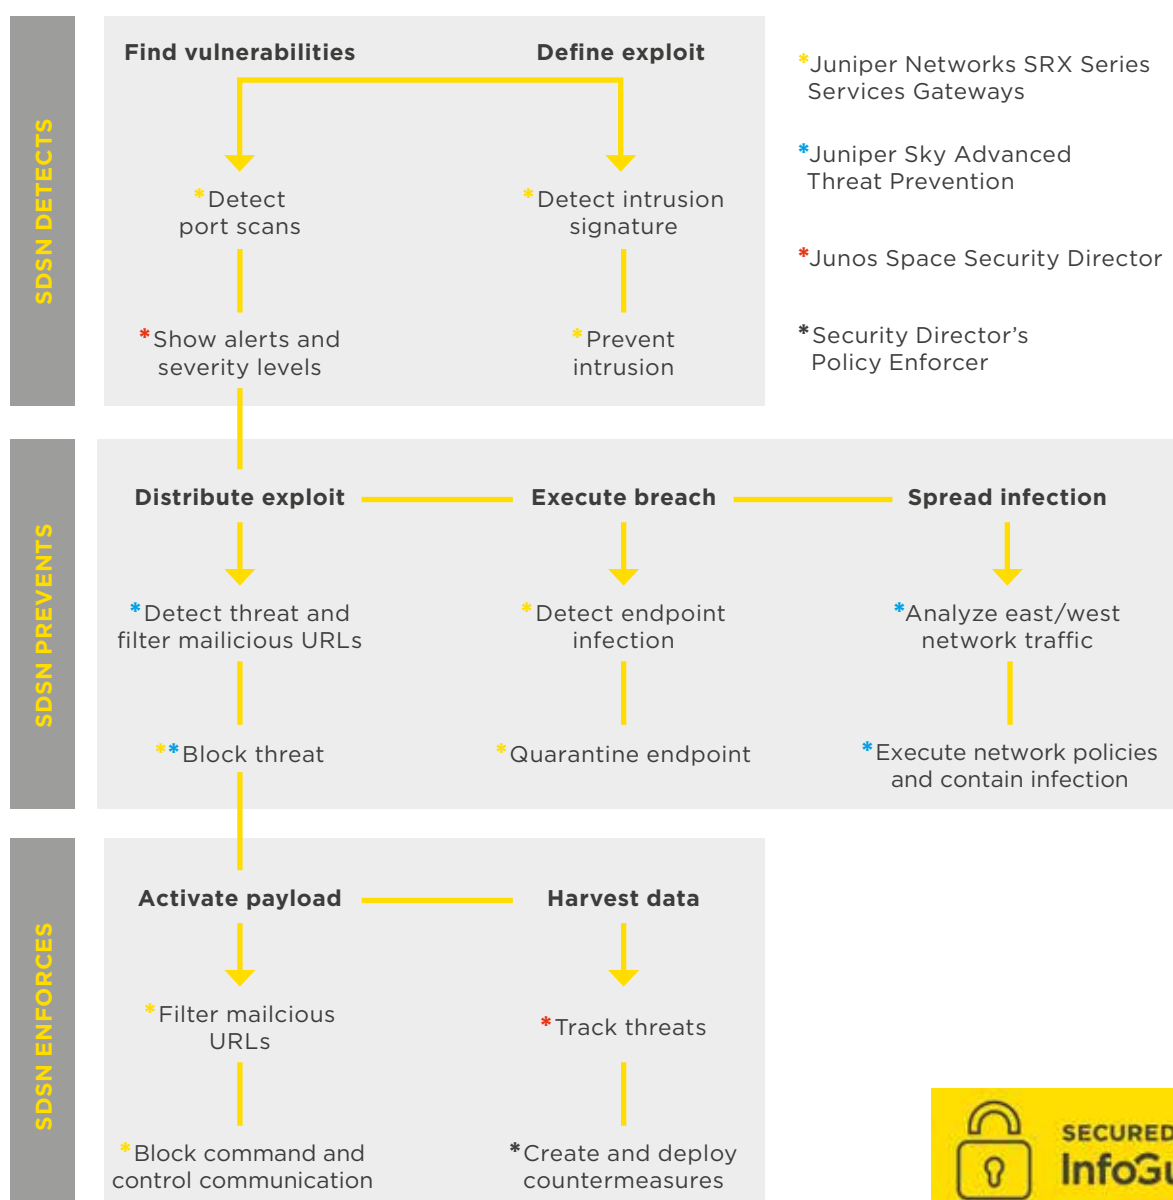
SDSN DETECTS

Find vulnerabilities

Define exploit

*Detect port scans

*Detect intrusion signature

*Show alerts and severity levels

*Prevent intrusion

*Juniper Networks SRX Series Services Gateways

*Juniper Sky Advanced Threat Prevention

*Junos Space Security Director

*Security Director's Policy Enforcer

SDSN PREVENTS

Distribute exploit

Execute breach

Spread infection

*Detect threat and filter mailicious URLs

*Detect endpoint infection

*Analyze east/west network traffic

**Block threat

*Quarantine endpoint

*Execute network policies and contain infection

SDSN ENFORCES

Activate payload

Harvest data

*Filter mailcious URLs

*Track threats

*Block command and control communication

*Create and deploy countermeasures

SECURED
InfoG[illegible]